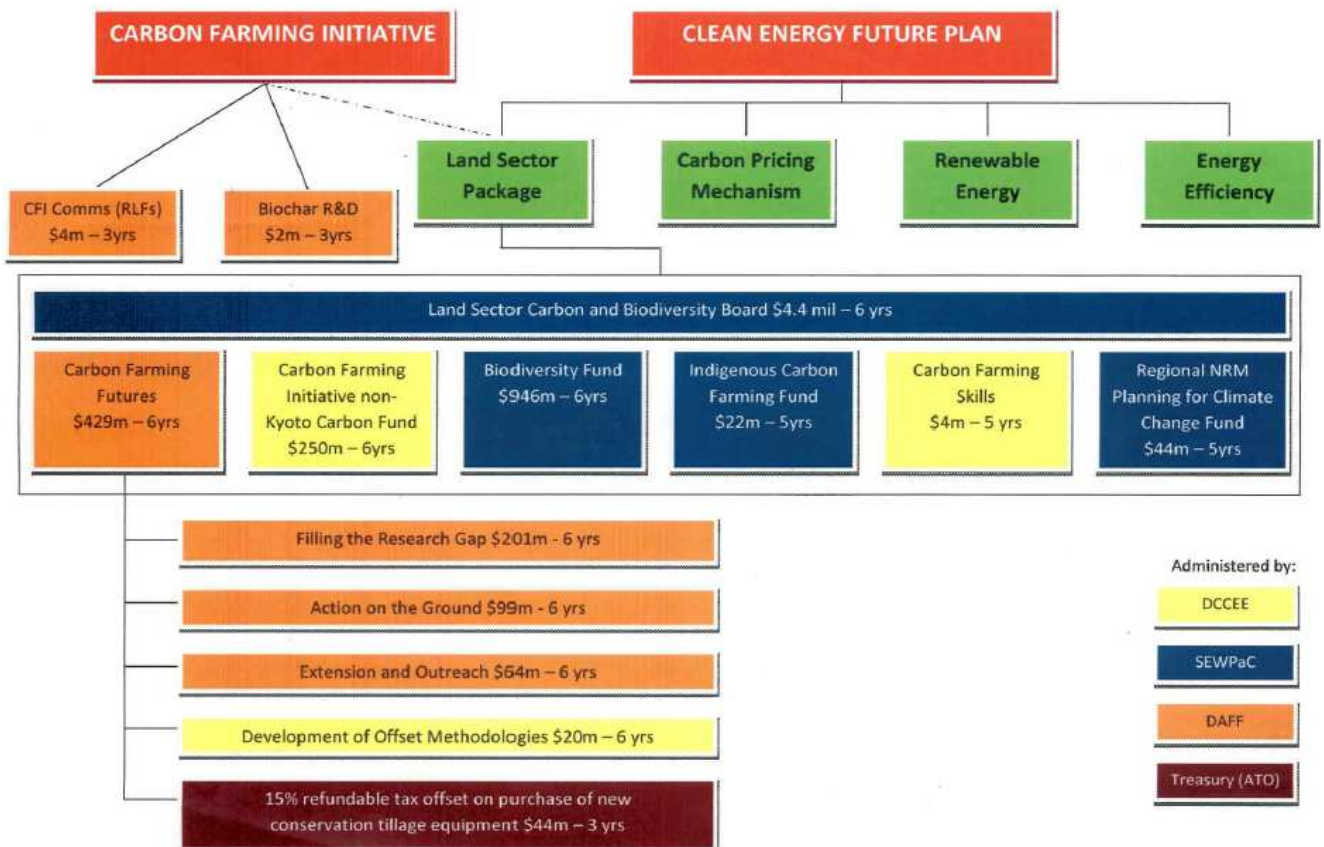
CARBON FARMING INITIATIVE

CLEAN ENERGY FUTURE PLAN

CFI Comms (RLFs) $4m – 3yrs

Biochar R&D $2m – 3yrs

Land Sector Package

Carbon Pricing Mechanism

Renewable Energy

Energy Efficiency

Land Sector Carbon and Biodiversity Board $4.4 mil – 6 yrs

Carbon Farming Futures $429m – 6yrs

Carbon Farming Initiative non-Kyoto Carbon Fund $250m – 6yrs

Biodiversity Fund $946m – 6yrs

Indigenous Carbon Farming Fund $22m – 5yrs

Carbon Farming Skills $4m – 5 yrs

Regional NRM Planning for Climate Change Fund $44m – 5yrs

Filling the Research Gap $201m - 6 yrs

Action on the Ground $99m - 6 yrs

Extension and Outreach $64m – 6 yrs

Development of Offset Methodologies $20m – 6 yrs

15% refundable tax offset on purchase of new conservation tillage equipment $44m – 3 yrs

Administered by:

DCCEE

SEWPaC

DAFF

Treasury (ATO)